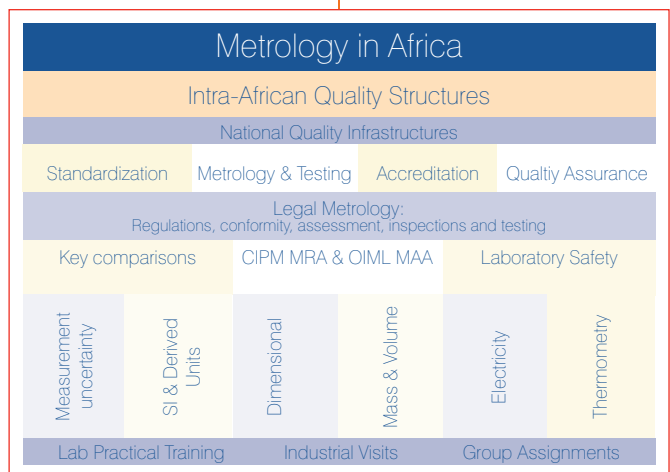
Metrology in Africa

Intra-African Quality Structures

National Quality Infrastructures

Standardization | Metrology & Testing | Accreditation | Qualtiy Assurance

Legal Metrology:
Regulations, conformity, assessment, inspections and testing

Key comparisons | CIPM MRA & OIML MAA | Laboratory Safety

Measurement uncertainty | SI & Derived Units | Dimensional | Mass & Volume | Electricity | Thermometry

Lab Practical Training | Industrial Visits | Group Assignments